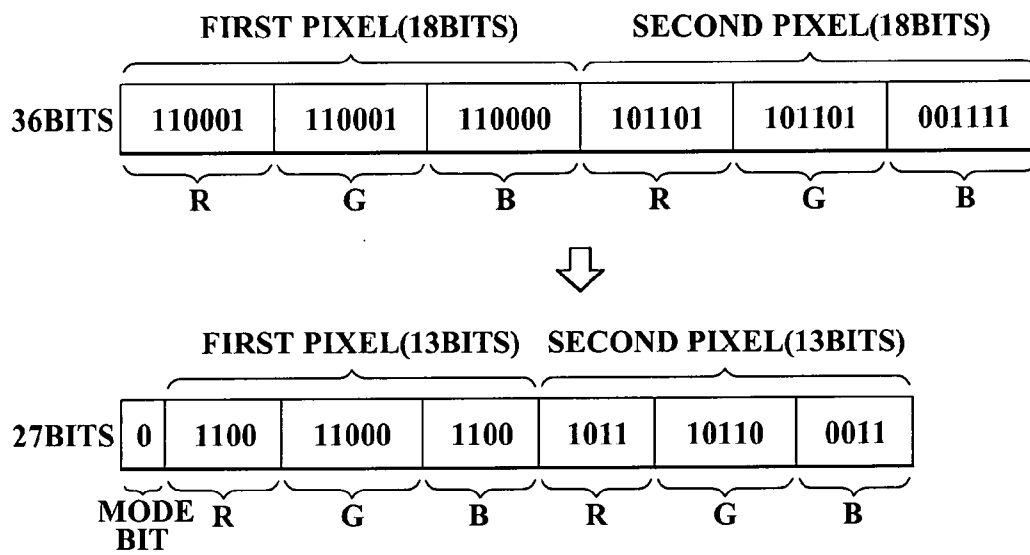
FIRST PIXEL(18BITS) SECOND PIXEL(18BITS)

36BITS

| 110001 | 110001 | 110000 | 101101 | 101101 | 001111 |
|---|---|---|---|---|---|
| R | G | B | R | G | B |

FIRST PIXEL(13BITS) SECOND PIXEL(13BITS)

27BITS

| 0 | 1100 | 11000 | 1100 | 1011 | 10110 | 0011 |
|---|---|---|---|---|---|---|
| MODE BIT | R | G | B | R | G | B |